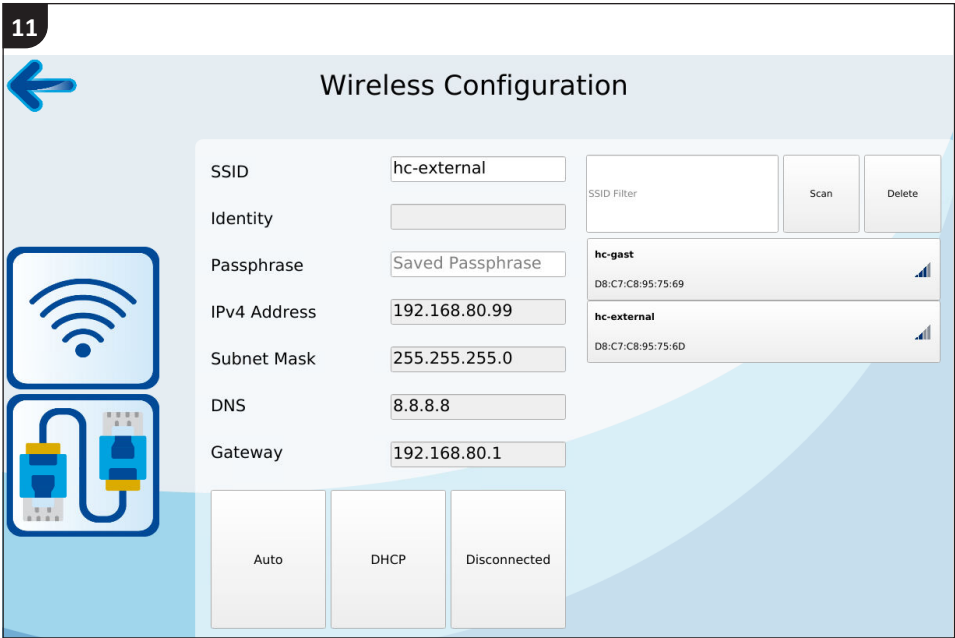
11

Wireless Configuration

SSID hc-external

Identity

Passphrase Saved Passphrase

IPv4 Address 192.168.80.99

Subnet Mask 255.255.255.0

DNS 8.8.8.8

Gateway 192.168.80.1

Auto

DHCP

Disconnected

SSID Filter

Scan

Delete

hc-gast
D8:C7:C8:95:75:69

hc-external
D8:C7:C8:95:75:6D